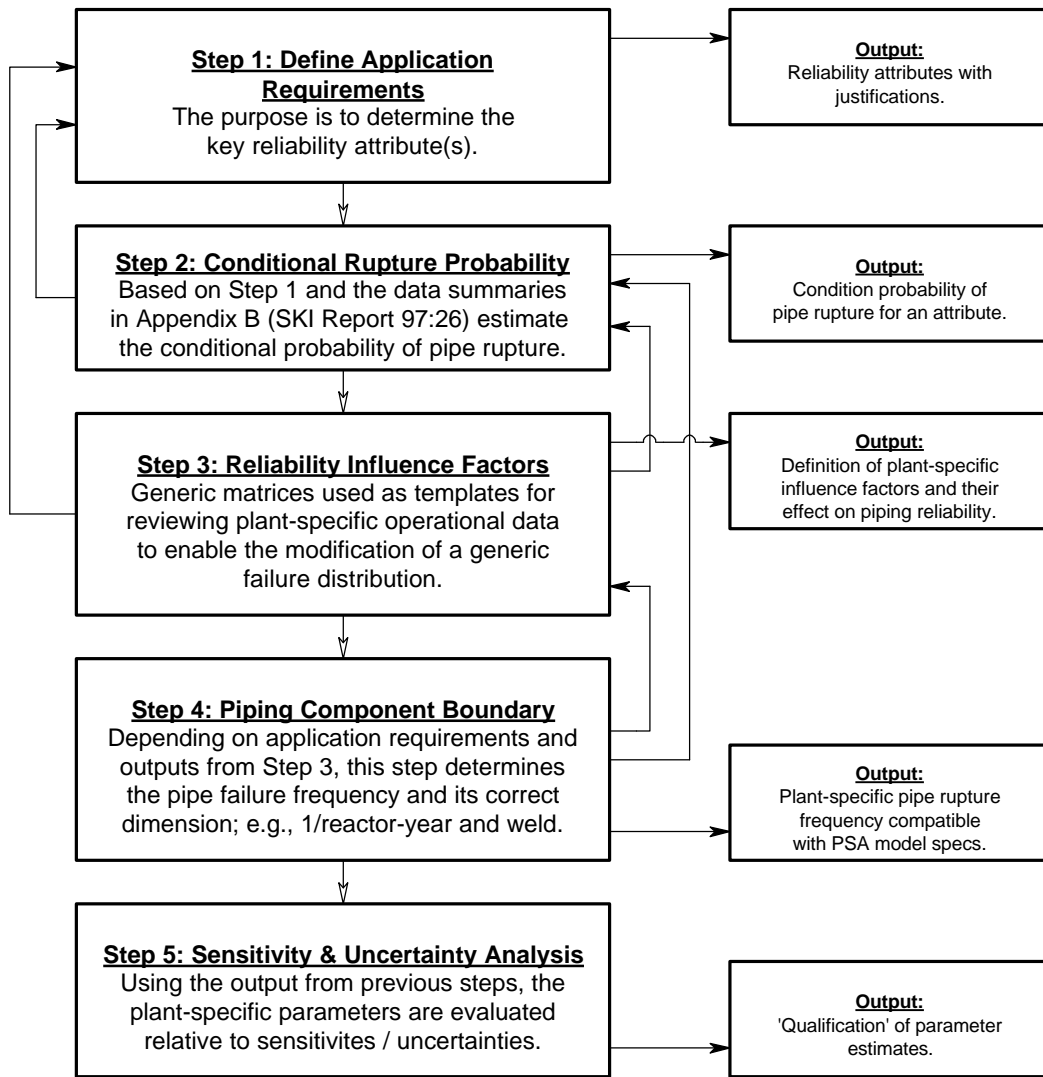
Step 1: Define Application Requirements
The purpose is to determine the key reliability attribute(s).

Output:
Reliability attributes with justifications.

Step 2: Conditional Rupture Probability
Based on Step 1 and the data summaries in Appendix B (SKI Report 97:26) estimate the conditional probability of pipe rupture.

Output:
Condition probability of pipe rupture for an attribute.

Step 3: Reliability Influence Factors
Generic matrices used as templates for reviewing plant-specific operational data to enable the modification of a generic failure distribution.

Output:
Definition of plant-specific influence factors and their effect on piping reliability.

Step 4: Piping Component Boundary
Depending on application requirements and outputs from Step 3, this step determines the pipe failure frequency and its correct dimension; e.g., 1/reactor-year and weld.

Output:
Plant-specific pipe rupture frequency compatible with PSA model specs.

Step 5: Sensitivity & Uncertainty Analysis
Using the output from previous steps, the plant-specific parameters are evaluated relative to sensitivites / uncertainties.

Output:
'Qualification' of parameter estimates.